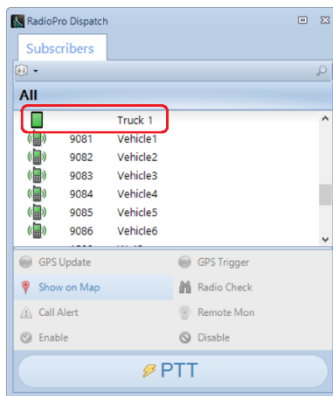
RadioPro Dispatch

Subscribers

All

| | |
|---|---|
| | Truck 1 |
| 9081 | Vehicle1 |
| 9082 | Vehicle2 |
| 9083 | Vehicle3 |
| 9084 | Vehicle4 |
| 9085 | Vehicle5 |
| 9086 | Vehicle6 |

GPS Update
GPS Trigger
Show on Map
Radio Check
Call Alert
Remote Mon
Enable
Disable

PTT